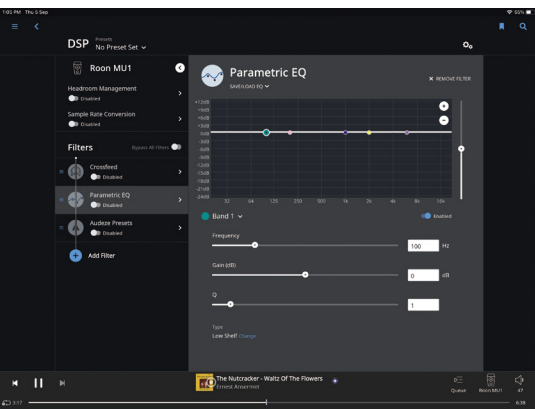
1:05 PM Thu 5 Sep

55%

DSP Presets
No Preset Set

Roon MU1

Headroom Management
Disabled

Sample Rate Conversion
Disabled

Filters Bypass All Filters

Crossfeed
Disabled

Parametric EQ
Disabled

Audeze Presets
Disabled

Add Filter

Parametric EQ
SAVE/LOAD EQ

REMOVE FILTER

+12dB
+9dB
+6dB
+3dB
0dB
-3dB
-6dB
-9dB
-12dB
-15dB
-18dB
-21dB
-24dB

32 64 125 250 500 1k 2k 4k 8k 16k

Band 1

Enabled

Frequency
100 Hz

Gain (dB)
0 dB

Q
1

Type
Low Shelf Change

The Nutcracker - Waltz Of The Flowers
Ernest Ansermet

Queue Roon MU1 47

3:17 6:38